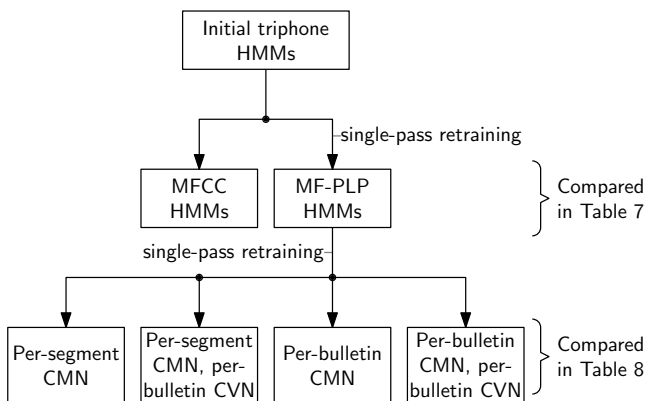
Initial triphone HMMs

single-pass retraining

MFCC HMMs

MF-PLP HMMs

Compared in Table 7

single-pass retraining

Per-segment CMN

Per-segment CMN, per-bulletin CVN

Per-bulletin CMN

Per-bulletin CMN, per-bulletin CVN

Compared in Table 8